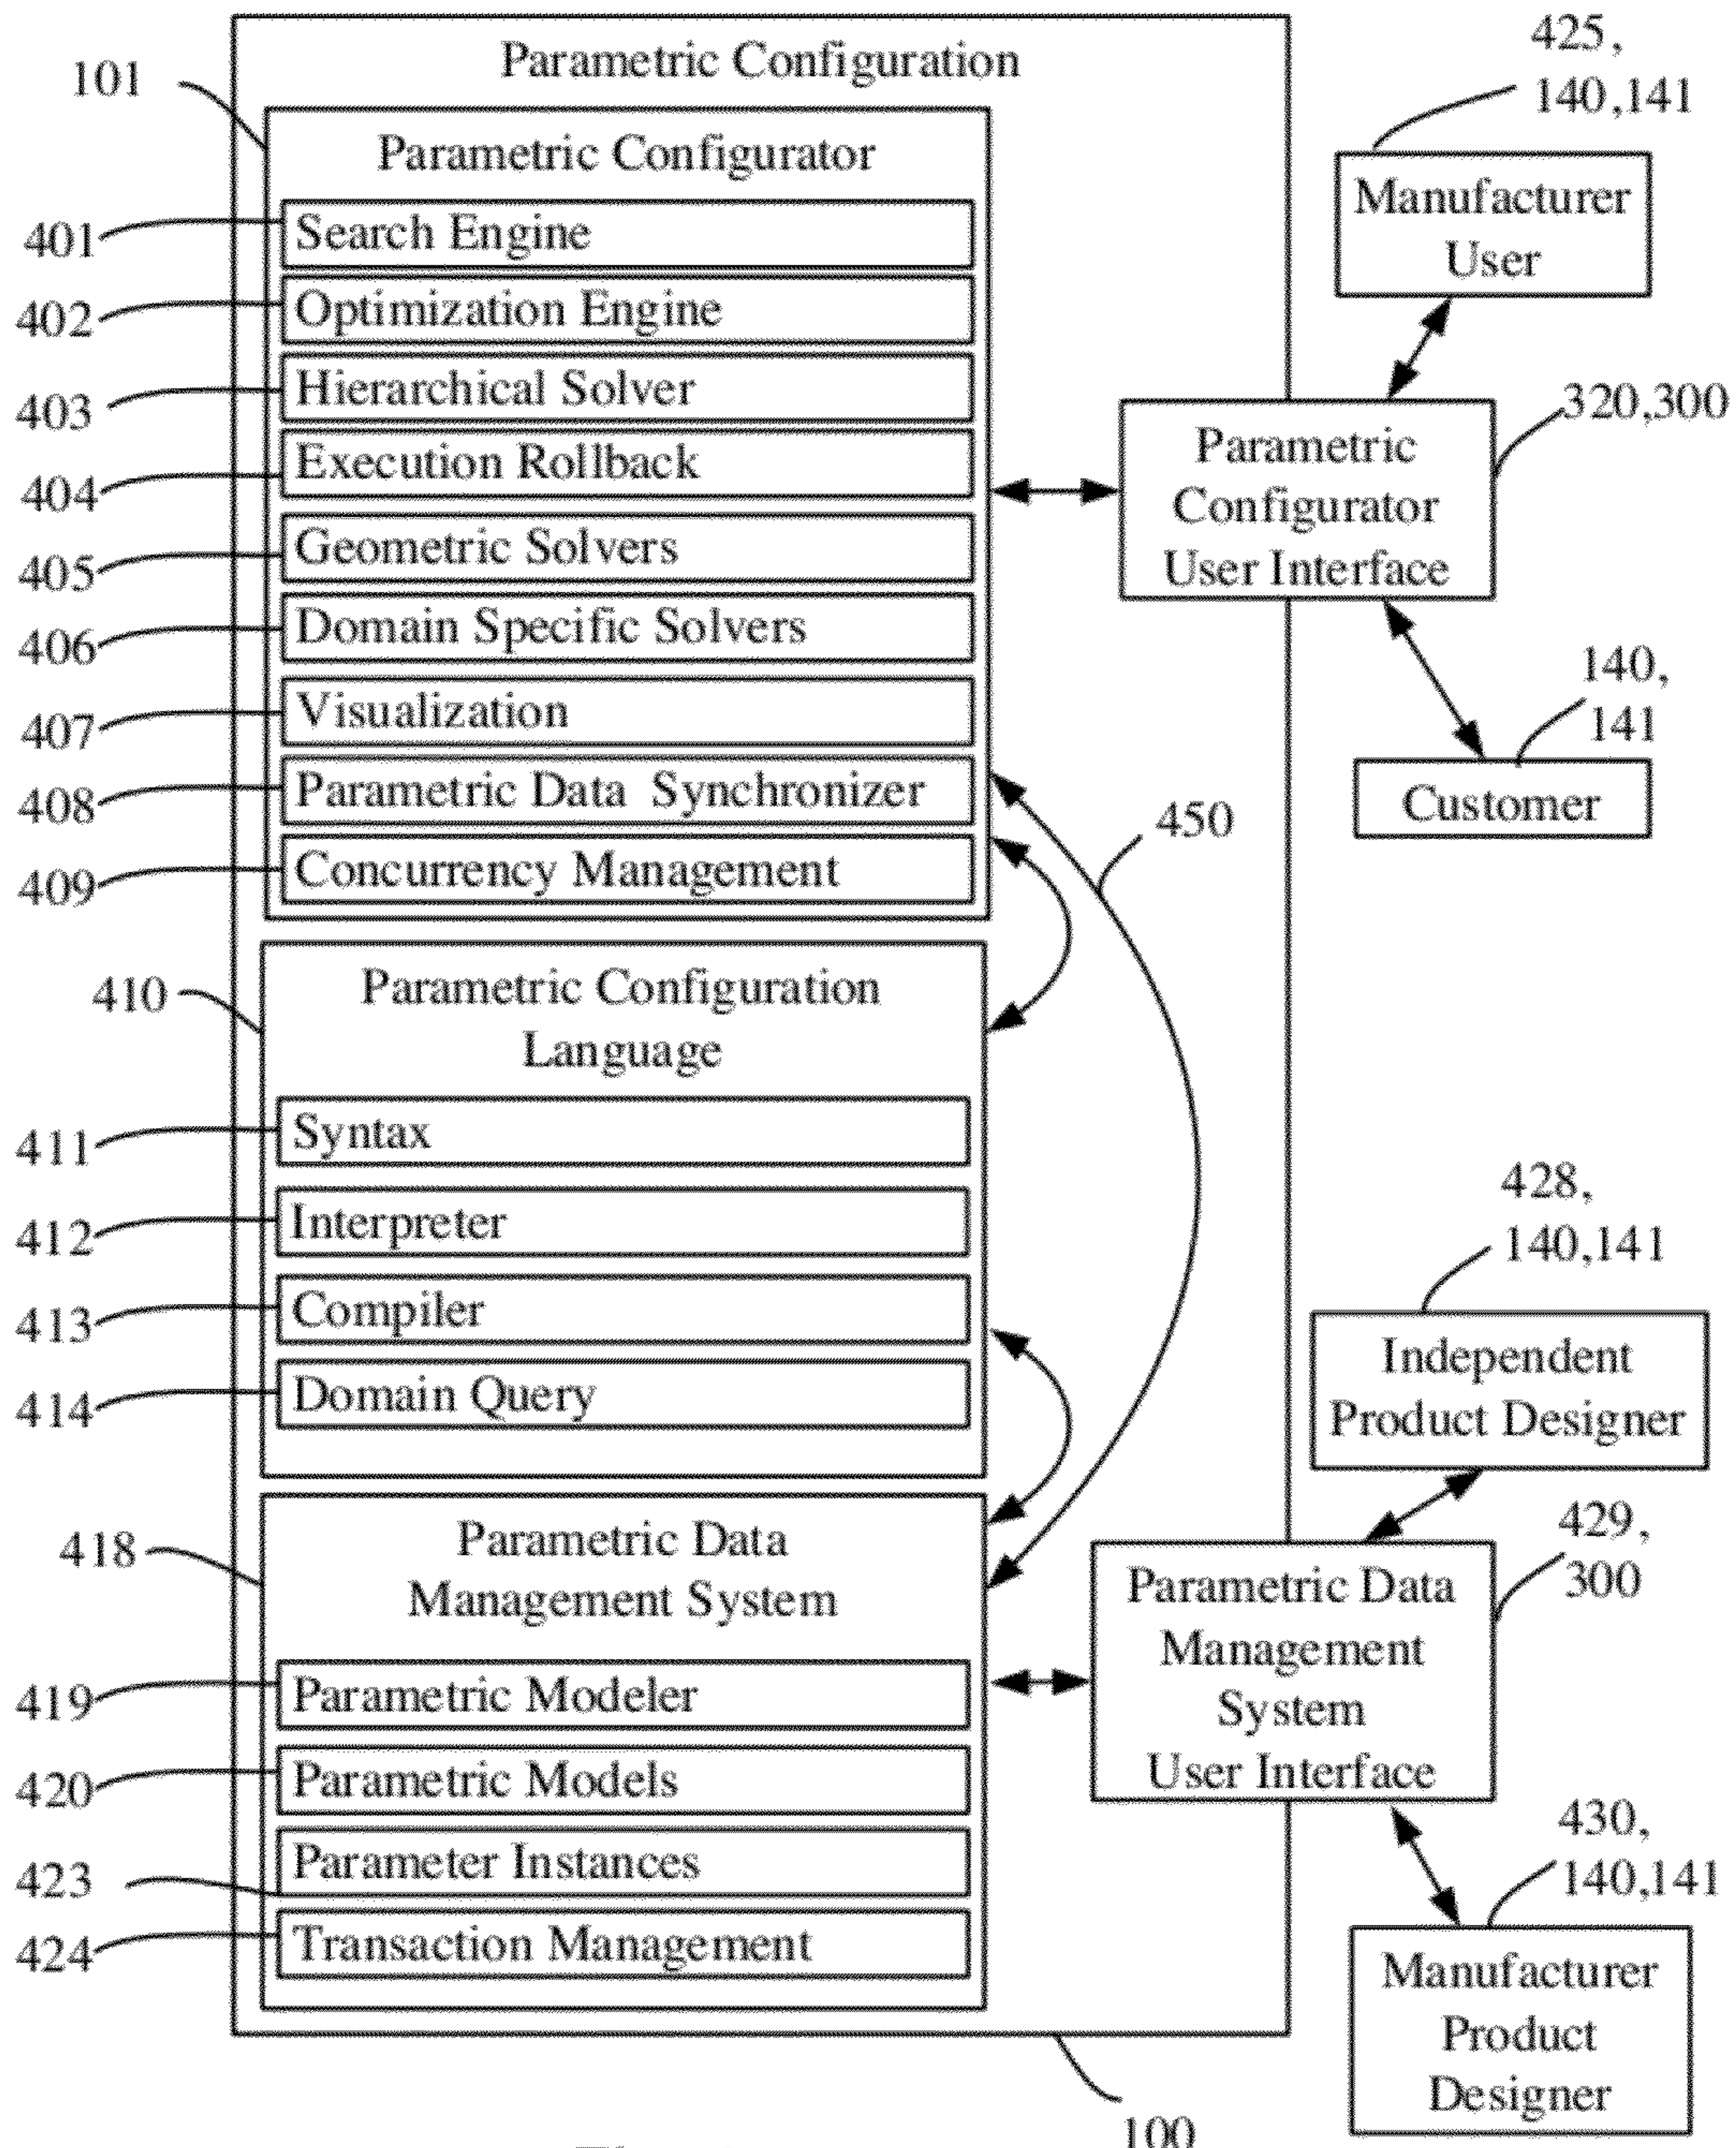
Parametric Configuration

101

Parametric Configurator

401 Search Engine
402 Optimization Engine
403 Hierarchical Solver
404 Execution Rollback
405 Geometric Solvers
406 Domain Specific Solvers
407 Visualization
408 Parametric Data Synchronizer
409 Concurrency Management

410

Parametric Configuration Language

411 Syntax
412 Interpreter
413 Compiler
414 Domain Query

418

Parametric Data Management System

419 Parametric Modeler
420 Parametric Models
423 Parameter Instances
424 Transaction Management

100

425, 140,141

Manufacturer User

320,300

Parametric Configurator User Interface

140, 141

Customer

450

428, 140,141

Independent Product Designer

429, 300

Parametric Data Management System User Interface

430, 140,141

Manufacturer Product Designer